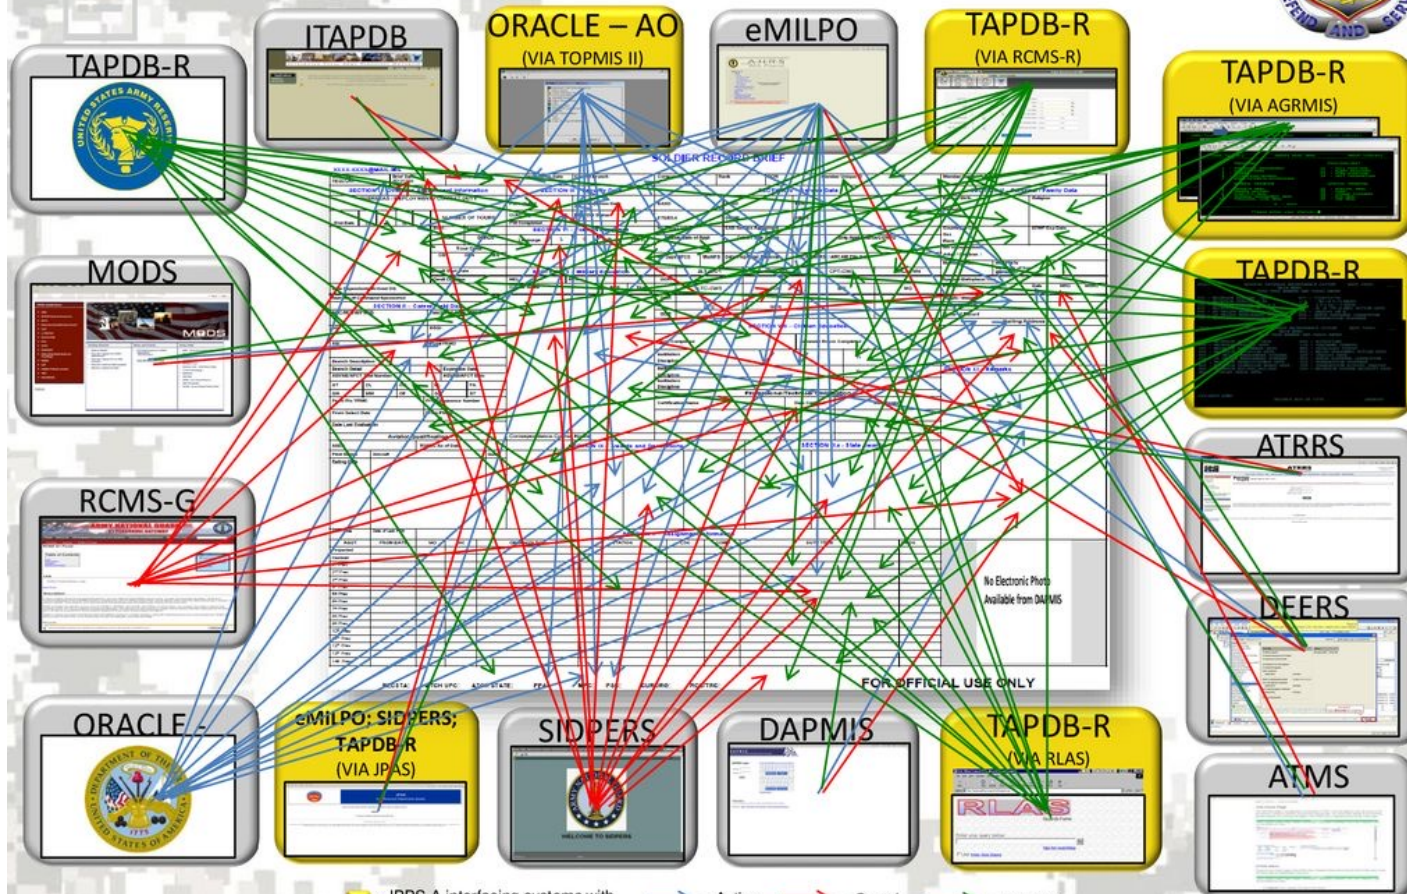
TAPDB-R

ITAPDB

ORACLE – AO
(VIA TOPMIS II)

eMILPO

TAPDB-R
(VIA RCMS-R)

TAPDB-R
(VIA AGRMIS)

SOLDIER RECORD BRIEF

MODS

TAPDB-R

ATRRS

RCMS-G

DEERS

No Electronic Photo Available from DAPMIS

FOR OFFICIAL USE ONLY

ORACLE -

eMILPO; SIDPERS; TAPDB-R
(VIA JPAS)

SIDPERS

DAPMIS

TAPDB-R
(VIA RLAS)

ATMS

RLAS

WELCOME TO SIDPERS

IPPS-A interfacing systems with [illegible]